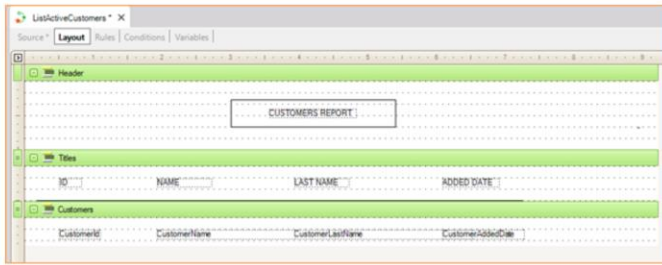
ListActiveCustomers * ×

Source * | Layout | Rules | Conditions | Variables

Header

CUSTOMERS REPORT

Titles

ID

NAME

LAST NAME

ADDED DATE

Customers

CustomerId

CustomerName

CustomerLastName

CustomerAddedDate